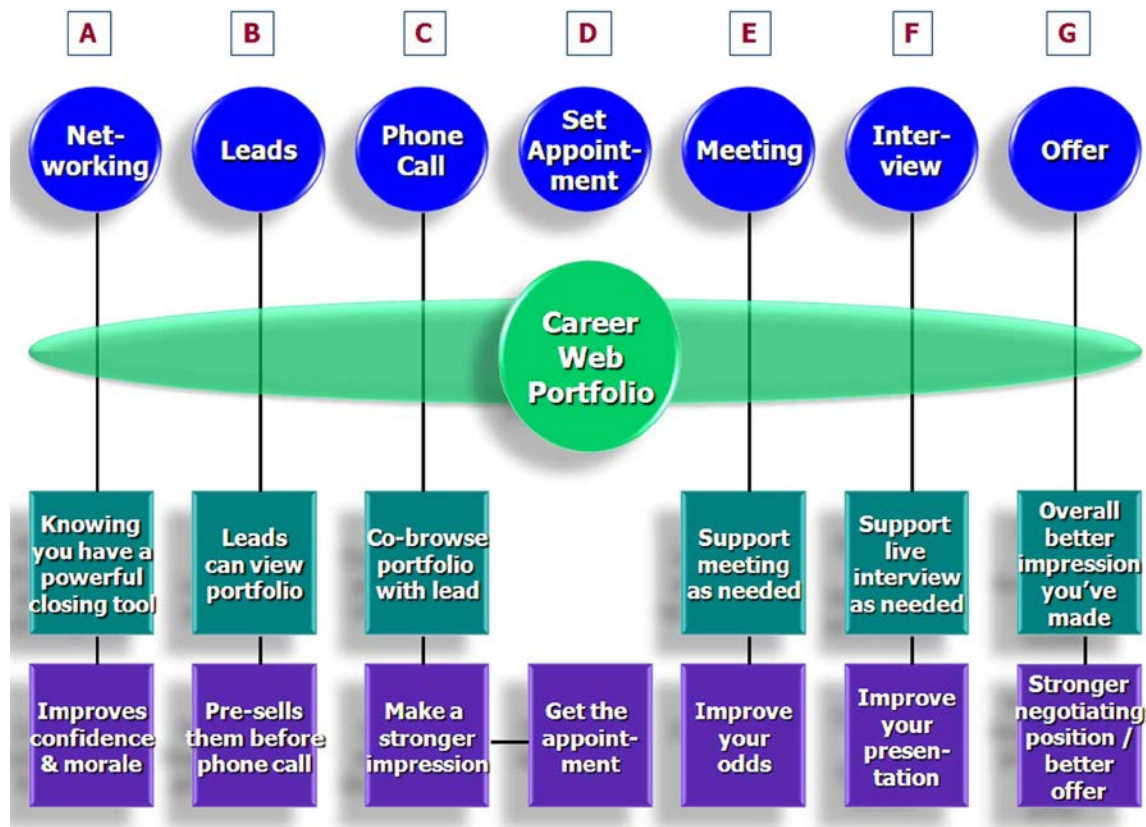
A

Networking

Knowing you have a powerful closing tool

Improves confidence & morale

B

Leads

Leads can view portfolio

Pre-sells them before phone call

C

Phone Call

Co-browse portfolio with lead

Make a stronger impression

D

Set Appointment

Get the appointment

E

Meeting

Support meeting as needed

Improve your odds

F

Interview

Support live interview as needed

Improve your presentation

G

Offer

Overall better impression you've made

Stronger negotiating position / better offer

Career Web Portfolio